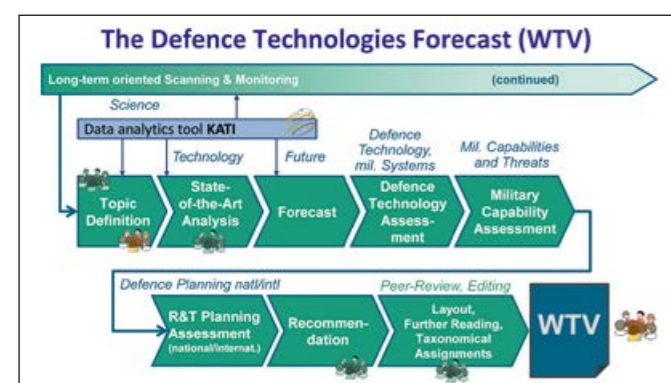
The Defence Technologies Forecast (WTV)

Long-term oriented Scanning & Monitoring (continued)

Science

Data analytics tool KATI

Technology

Future

Defence Technology, mil. Systems

Mil. Capabilities and Threats

Topic Definition

State-of-the-Art Analysis

Forecast

Defence Technology Assessment

Military Capability Assessment

Defence Planning natl/intl

Peer-Review, Editing

R&T Planning Assessment (national/internat.)

Recommendation

Layout, Further Reading, Taxonomical Assignments

WTV